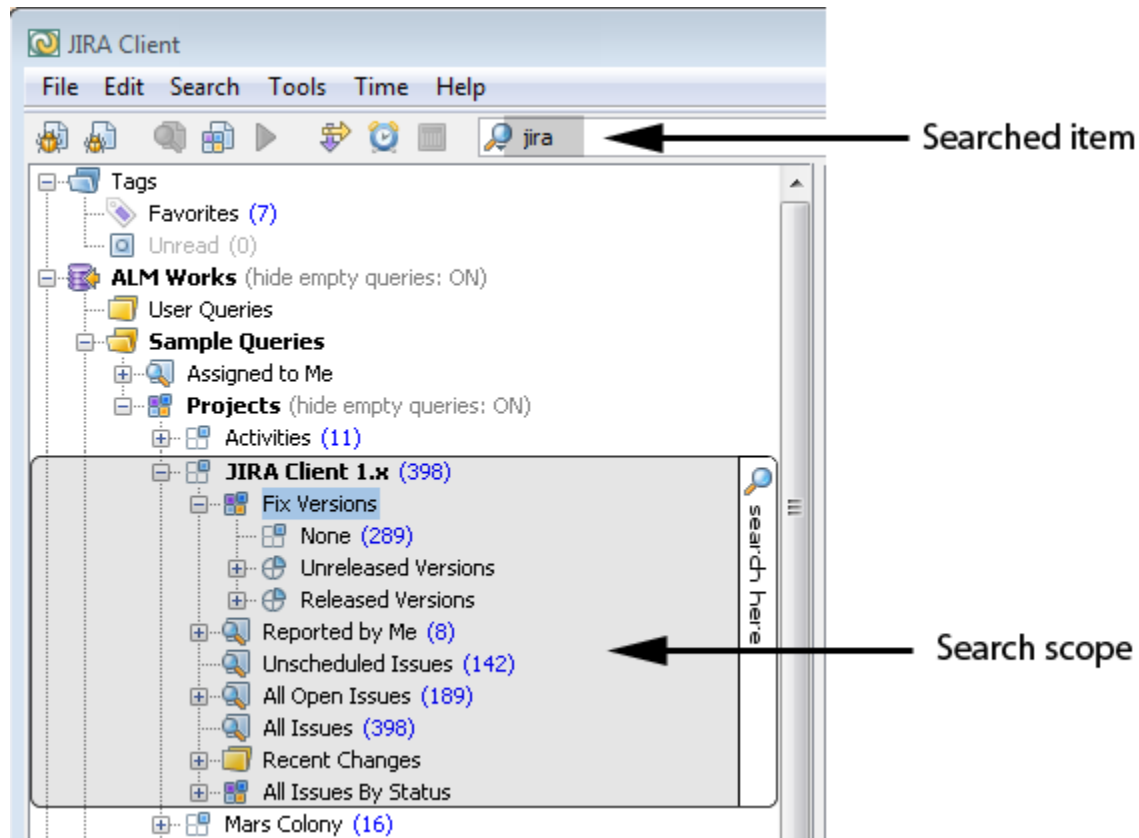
JIRA Client

File Edit Search Tools Time Help

jira

Searched item

Tags
Favorites (7)
Unread (0)
ALM Works (hide empty queries: ON)
User Queries
Sample Queries
Assigned to Me
Projects (hide empty queries: ON)
Activities (11)
JIRA Client 1.x (398)
Fix Versions
None (289)
Unreleased Versions
Released Versions
Reported by Me (8)
Unscheduled Issues (142)
All Open Issues (189)
All Issues (398)
Recent Changes
All Issues By Status
Mars Colony (16)

search here

Search scope